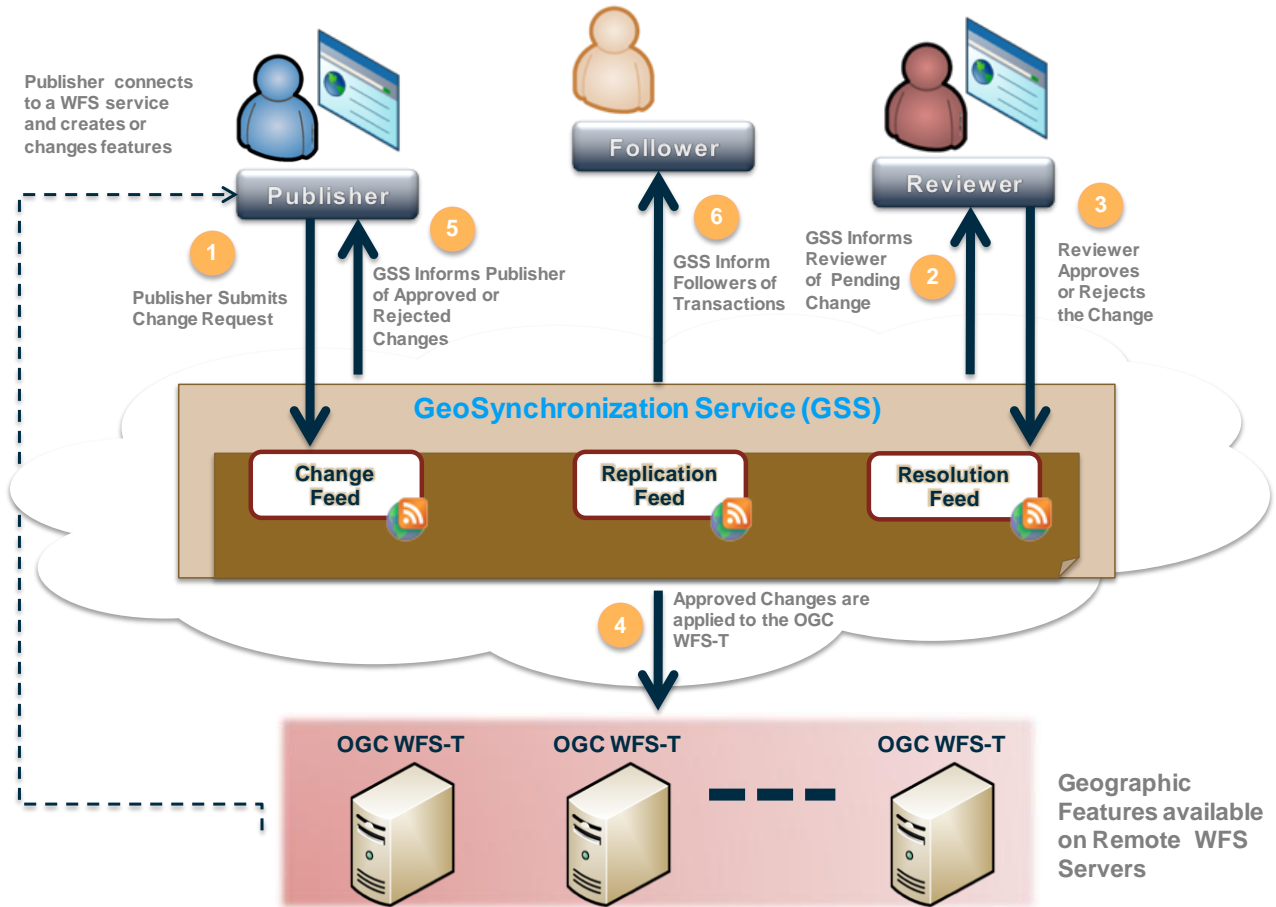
Publisher connects to a WFS service and creates or changes features

Publisher

Follower

Reviewer

1

Publisher Submits Change Request

5

GSS Informs Publisher of Approved or Rejected Changes

6

GSS Inform Followers of Transactions

GSS Informs Reviewer of Pending Change

2

3

Reviewer Approves or Rejects the Change

GeoSynchronization Service (GSS)

Change Feed

Replication Feed

Resolution Feed

4

Approved Changes are applied to the OGC WFS-T

OGC WFS-T

OGC WFS-T

OGC WFS-T

Geographic Features available on Remote WFS Servers